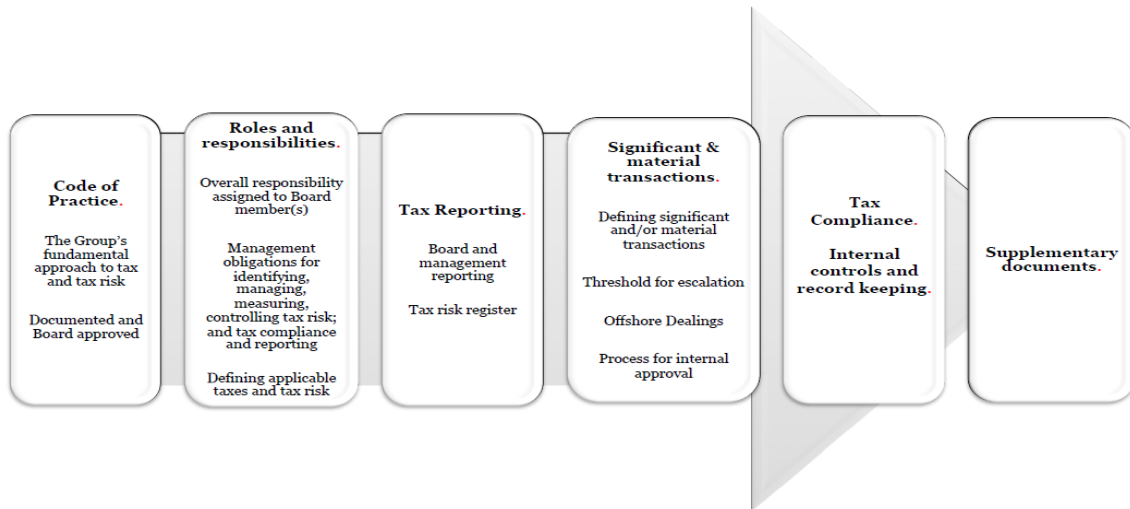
Code of Practice.

The Group's fundamental approach to tax and tax risk

Documented and Board approved

Roles and responsibilities.

Overall responsibility assigned to Board member(s)

Management obligations for identifying, managing, measuring, controlling tax risk; and tax compliance and reporting

Defining applicable taxes and tax risk

Tax Reporting.

Board and management reporting

Tax risk register

Significant & material transactions.

Defining significant and/or material transactions

Threshold for escalation

Offshore Dealings

Process for internal approval

Tax Compliance.

Internal controls and record keeping.

Supplementary documents.